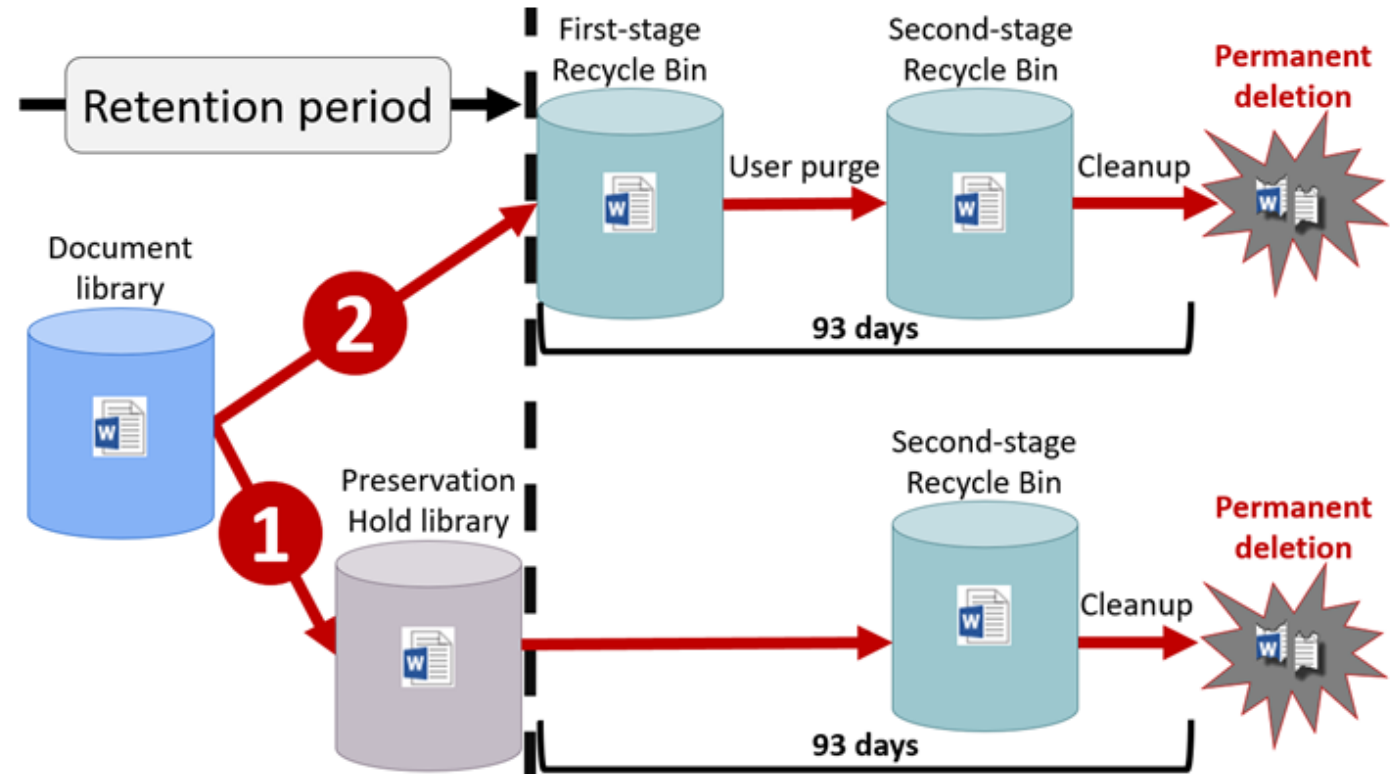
Retention period

First-stage Recycle Bin

Second-stage Recycle Bin

Permanent deletion

User purge

Cleanup

Document library

2

93 days

1

Preservation Hold library

Second-stage Recycle Bin

Permanent deletion

Cleanup

93 days